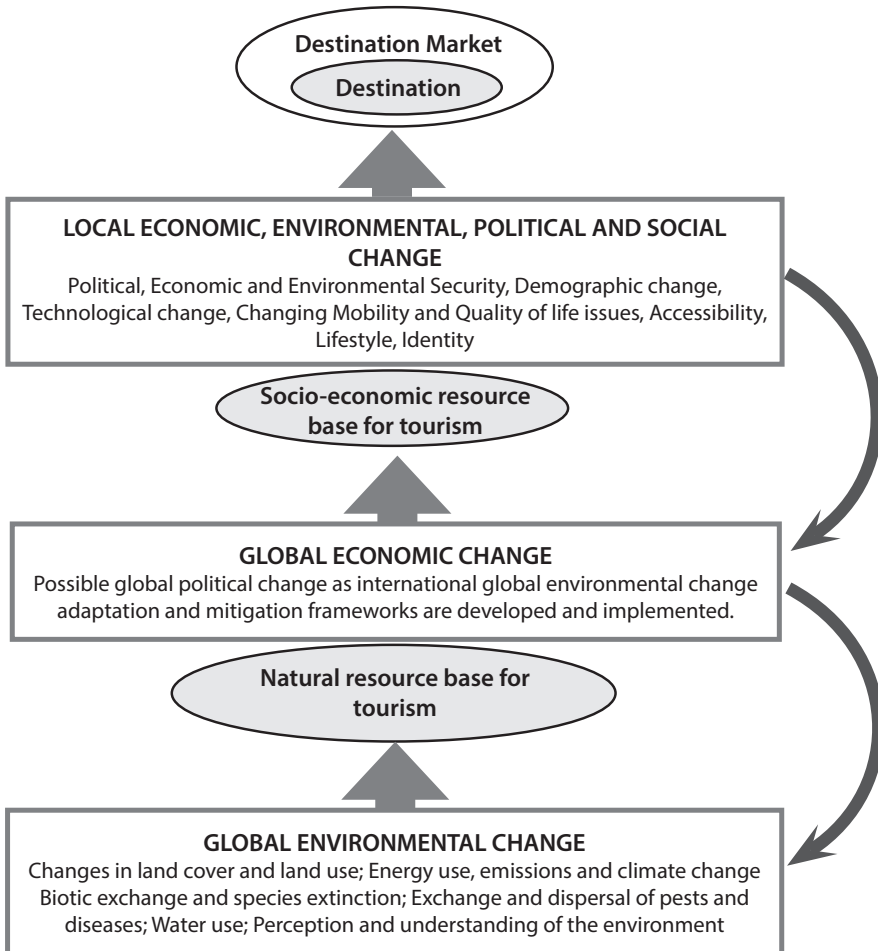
Destination Market

Destination

LOCAL ECONOMIC, ENVIRONMENTAL, POLITICAL AND SOCIAL CHANGE

Political, Economic and Environmental Security, Demographic change, Technological change, Changing Mobility and Quality of life issues, Accessibility, Lifestyle, Identity

Socio-economic resource base for tourism

GLOBAL ECONOMIC CHANGE

Possible global political change as international global environmental change adaptation and mitigation frameworks are developed and implemented.

Natural resource base for tourism

GLOBAL ENVIRONMENTAL CHANGE

Changes in land cover and land use; Energy use, emissions and climate change Biotic exchange and species extinction; Exchange and dispersal of pests and diseases; Water use; Perception and understanding of the environment